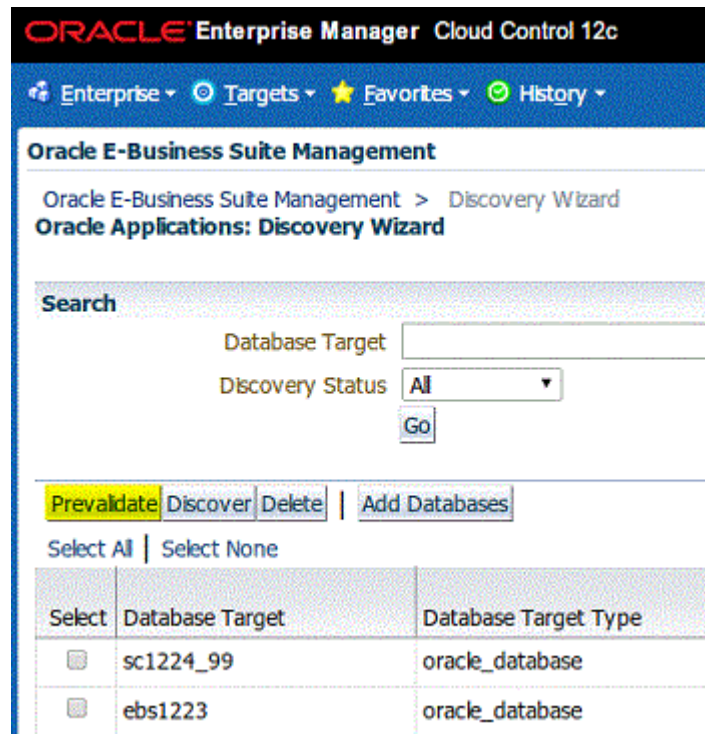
ORACLE Enterprise Manager Cloud Control 12c

Enterprise ▾ Targets ▾ Favorites ▾ History ▾

Oracle E-Business Suite Management

Oracle E-Business Suite Management > Discovery Wizard
Oracle Applications: Discovery Wizard

Search

Database Target

Discovery Status All ▾

Go

Prevalidate Discover Delete | Add Databases

Select All | Select None

| Select | Database Target | Database Target Type |
|---|---|---|
| | sc1224_99 | oracle_database |
| | ebs1223 | oracle_database |